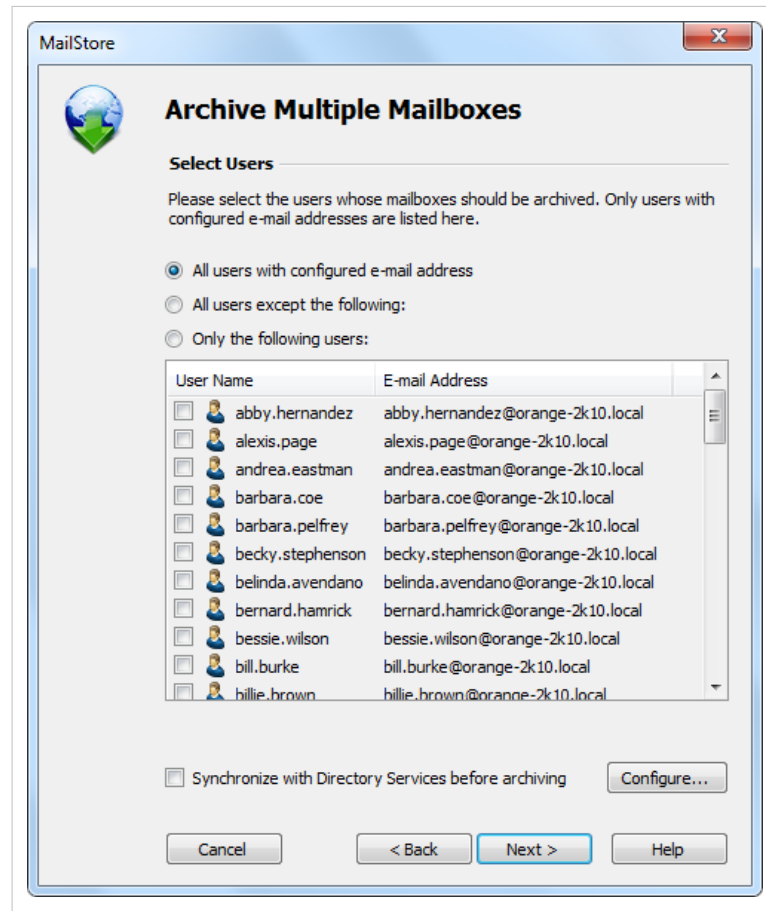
MailStore

Archive Multiple Mailboxes

Select Users

Please select the users whose mailboxes should be archived. Only users with configured e-mail addresses are listed here.

All users with configured e-mail address

All users except the following:

Only the following users:

| User Name | E-mail Address |
|---|---|
| abby.hernandez | abby.hernandez@orange-2k10.local |
| alexis.page | alexis.page@orange-2k10.local |
| andrea.eastman | andrea.eastman@orange-2k10.local |
| barbara.coe | barbara.coe@orange-2k10.local |
| barbara.pelfrey | barbara.pelfrey@orange-2k10.local |
| becky.stephenson | becky.stephenson@orange-2k10.local |
| belinda.avendano | belinda.avendano@orange-2k10.local |
| bernard.hamrick | bernard.hamrick@orange-2k10.local |
| bessie.wilson | bessie.wilson@orange-2k10.local |
| bill.burke | bill.burke@orange-2k10.local |
| billie.brown | billie.brown@orange-2k10.local |

Synchronize with Directory Services before archiving

Configure...

Cancel

< Back

Next >

Help